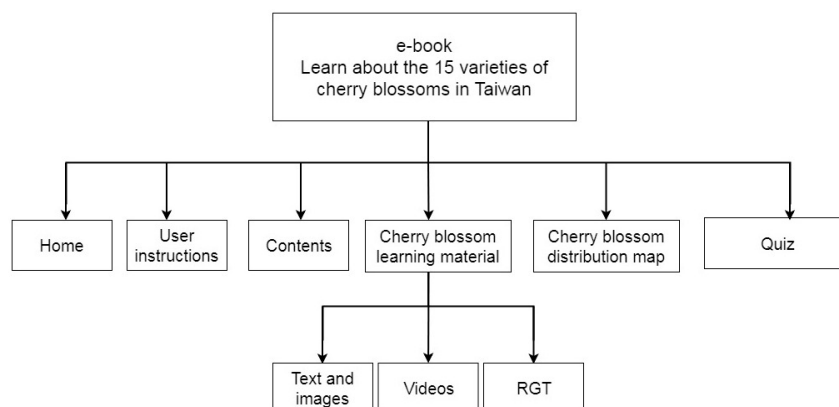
e-book
Learn about the 15 varieties of cherry blossoms in Taiwan

Home

User instructions

Contents

Cherry blossom learning material

Cherry blossom distribution map

Quiz

Text and images

Videos

RGT